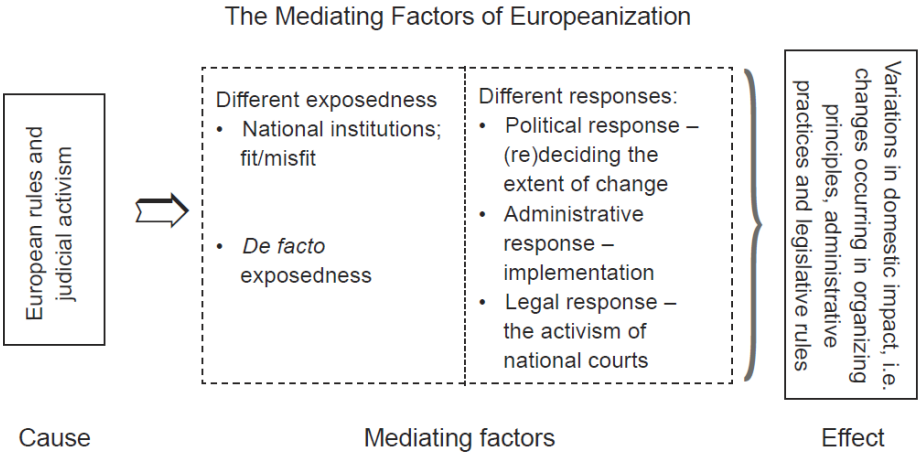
The Mediating Factors of Europeanization

European rules and judicial activism

Different exposedness
• National institutions; fit/misfit
• *De facto* exposedness

Different responses:
• Political response – (re)deciding the extent of change
• Administrative response – implementation
• Legal response – the activism of national courts

Variations in domestic impact, i.e. changes occurring in organizing principles, administrative practices and legislative rules

Cause

Mediating factors

Effect